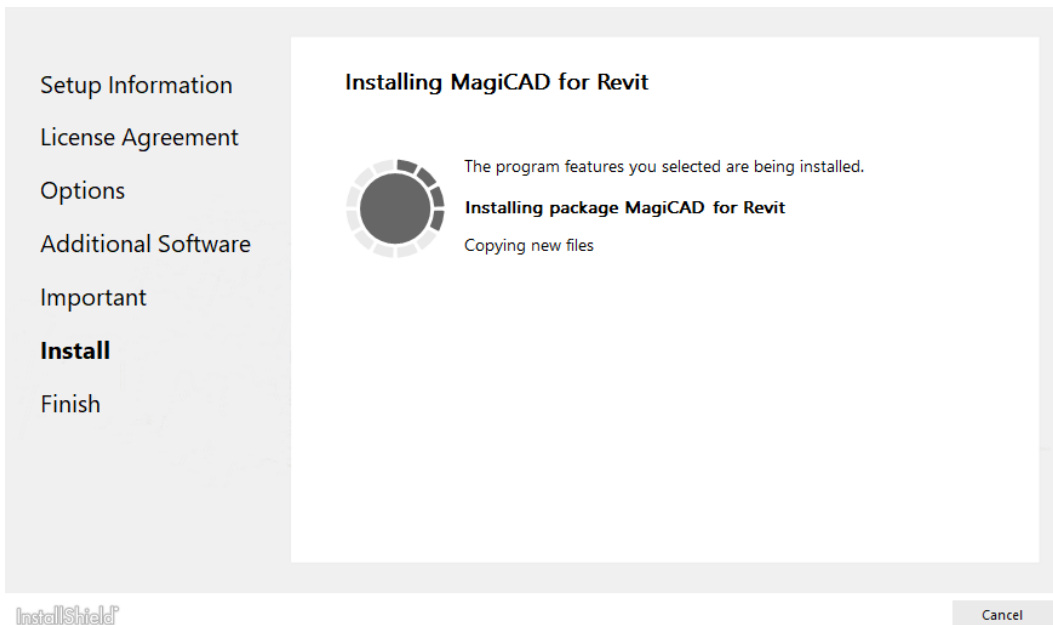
Setup Information

License Agreement

Options

Additional Software

Important

Install

Finish

Installing MagiCAD for Revit

The program features you selected are being installed.

Installing package MagiCAD for Revit

Copying new files

InstallShield

Cancel